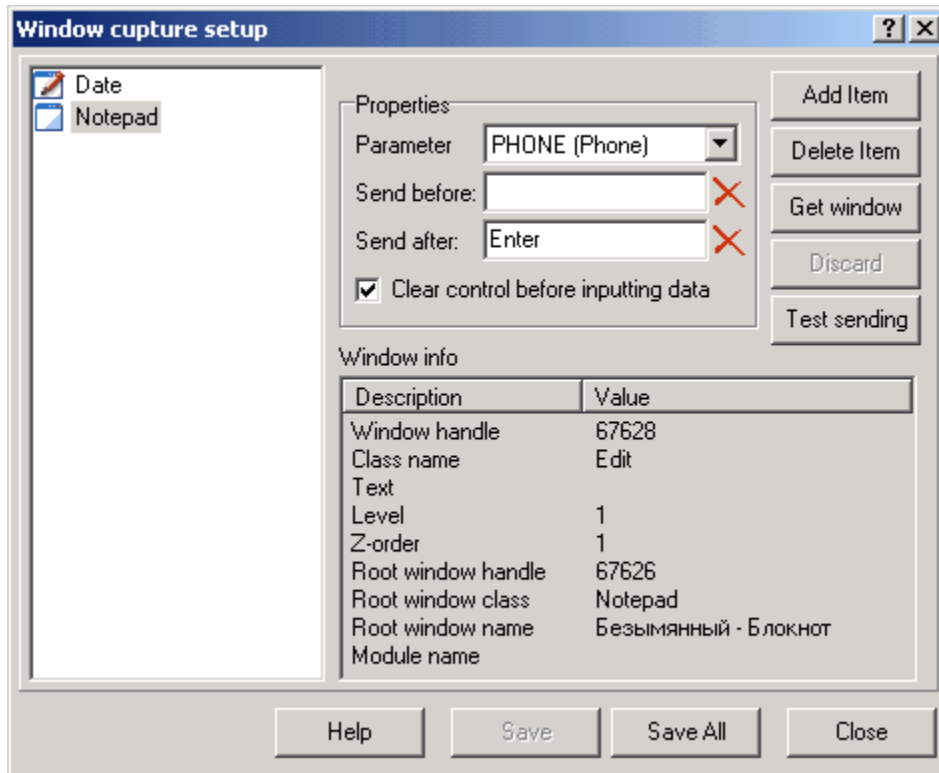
Window cupture setup

?

Date
Notepad

Properties
Parameter PHONE (Phone)
Send before:
Send after: Enter
Clear control before inputting data

Add Item
Delete Item
Get window
Discard
Test sending

Window info

| Description | Value |
|---|---|
| Window handle | 67628 |
| Class name | Edit |
| Text | |
| Level | 1 |
| Z-order | 1 |
| Root window handle | 67626 |
| Root window class | Notepad |
| Root window name | Безымянный - Блокнот |
| Module name | |

Help Save Save All Close